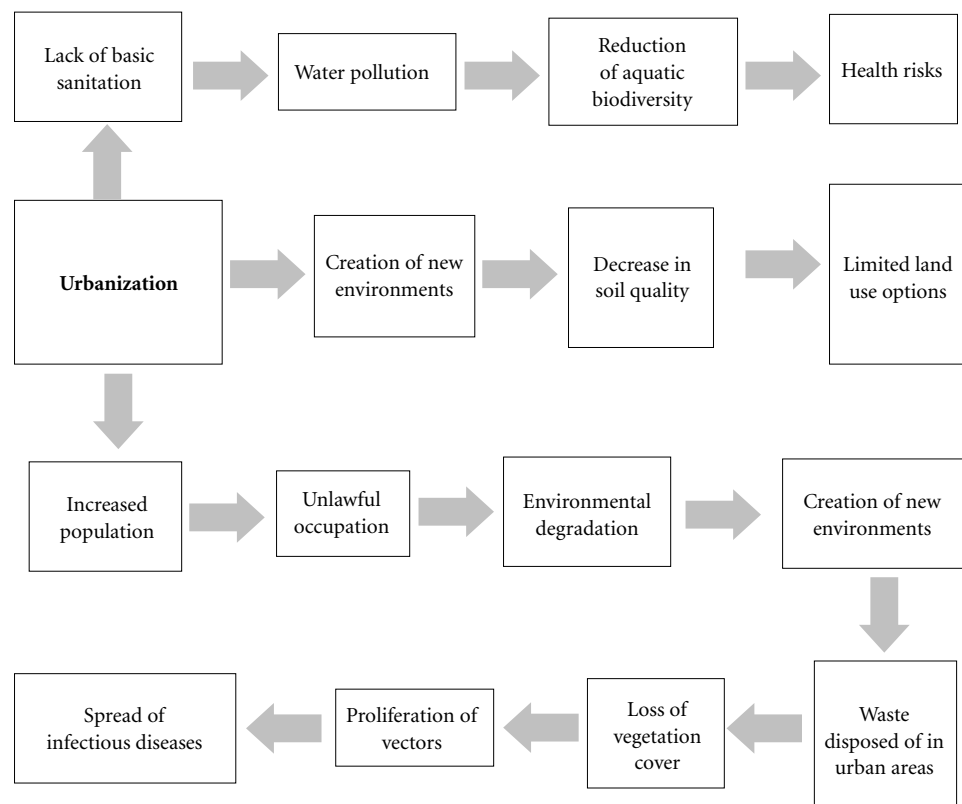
Lack of basic sanitation

Water pollution

Reduction of aquatic biodiversity

Health risks

**Urbanization**

Creation of new environments

Decrease in soil quality

Limited land use options

Increased population

Unlawful occupation

Environmental degradation

Creation of new environments

Waste disposed of in urban areas

Loss of vegetation cover

Proliferation of vectors

Spread of infectious diseases